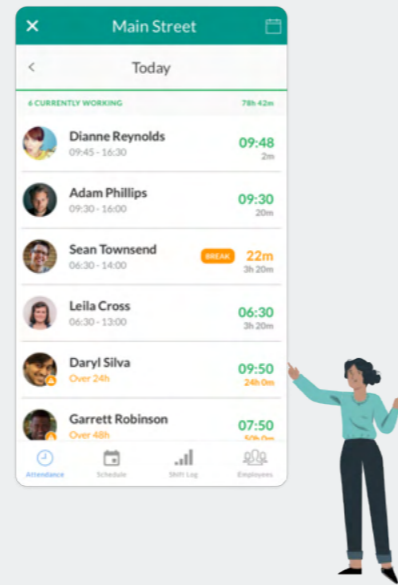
Main Street

Today

6 CURRENTLY WORKING 78h 42m

Dianne Reynolds
09:45 - 16:30
09:48
2m

Adam Phillips
09:30 - 16:00
09:30
20m

Sean Townsend
06:30 - 14:00
BREAK
22m
3h 20m

Leila Cross
06:30 - 13:00
06:30
3h 20m

Daryl Silva
Over 24h
09:50
24h 0m

Garrett Robinson
Over 48h
07:50
50h 0m

Attendance Schedule Shift Log Employees